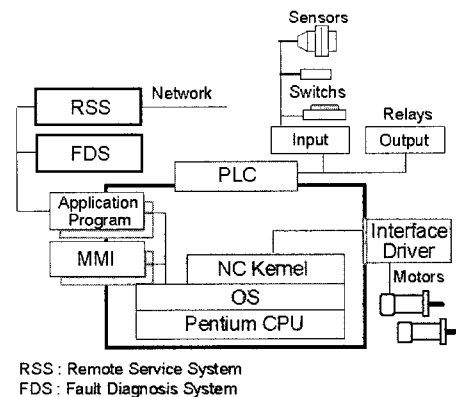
Sensors

RSS

Network

Switches

FDS

Relays

Input

Output

PLC

Application Program

Interface Driver

MMI

NC Kernel

Motors

OS

Pentium CPU

RSS : Remote Service System
FDS : Fault Diagnosis System